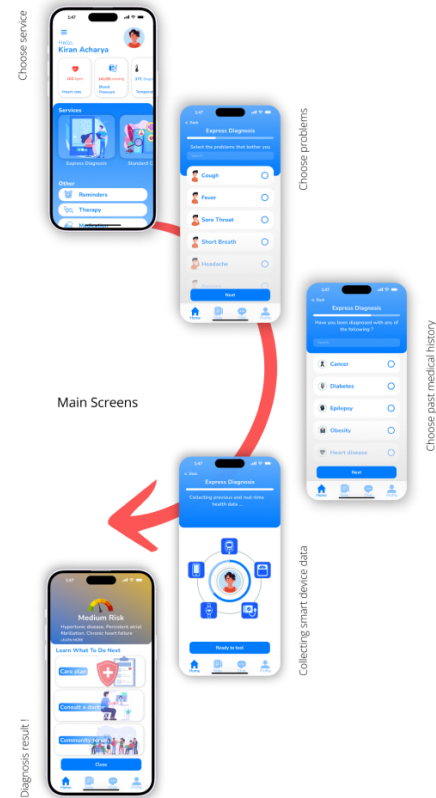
Choose service

1:47

Hello
Kiran Acharya

Heart rate

Blood Pressure

Temperature

Services

Express Diagnosis

Standard

Other

Reminders

Therapy

1:47

Back

Express Diagnosis

Select the problems that bother you

Cough

Fever

Sore Throat

Short Breath

Headache

Next

Choose problems

1:47

Back

Express Diagnosis

Have you been diagnosed with any of the following ?

Cancer

Diabetes

Epilepsy

Obesity

Heart disease

Next

Choose past medical history

Main Screens

1:47

Back

Express Diagnosis

Collecting previous and real-time health data ...

Ready to test

Home

Collecting smart device data

1:47

Medium Risk

Hypertonic disease, Persistent atrial fibrillation, Chronic heart failure.

Learn What To Do Next

Care plan

Consult a doctor

Community forum

Close

Home

Diagnosis result !